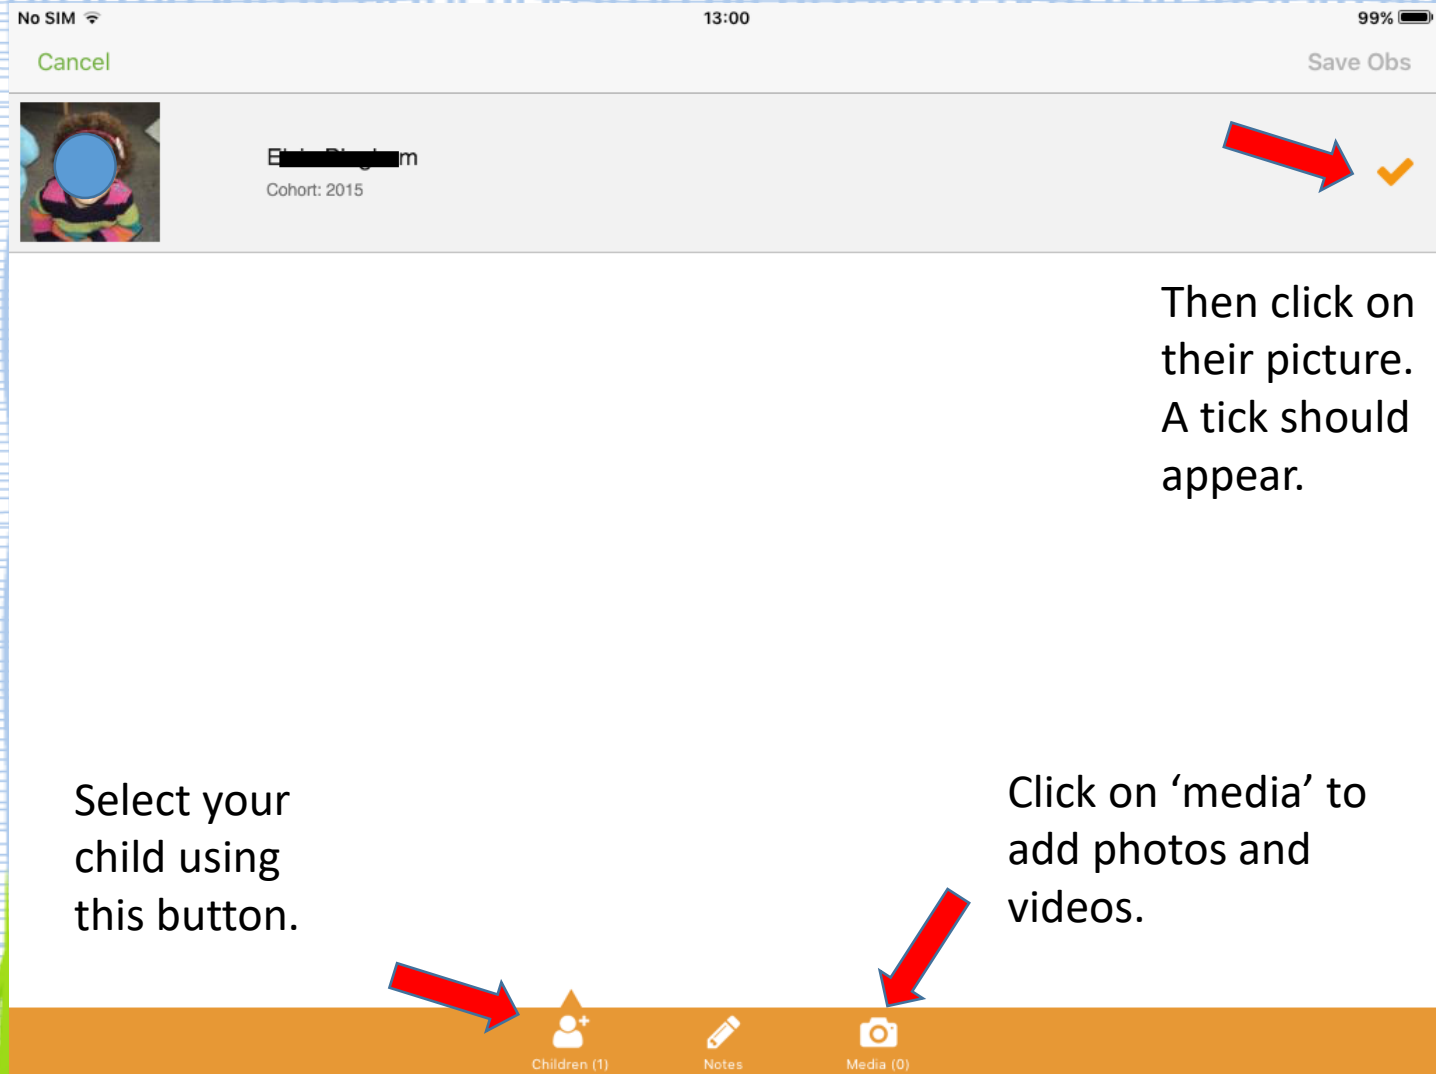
No SIM 13:00 99%

Cancel

Save Obs

E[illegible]m
Cohort: 2015

Then click on their picture. A tick should appear.

Select your child using this button.

Click on 'media' to add photos and videos.

Children (1)

Notes

Media (0)